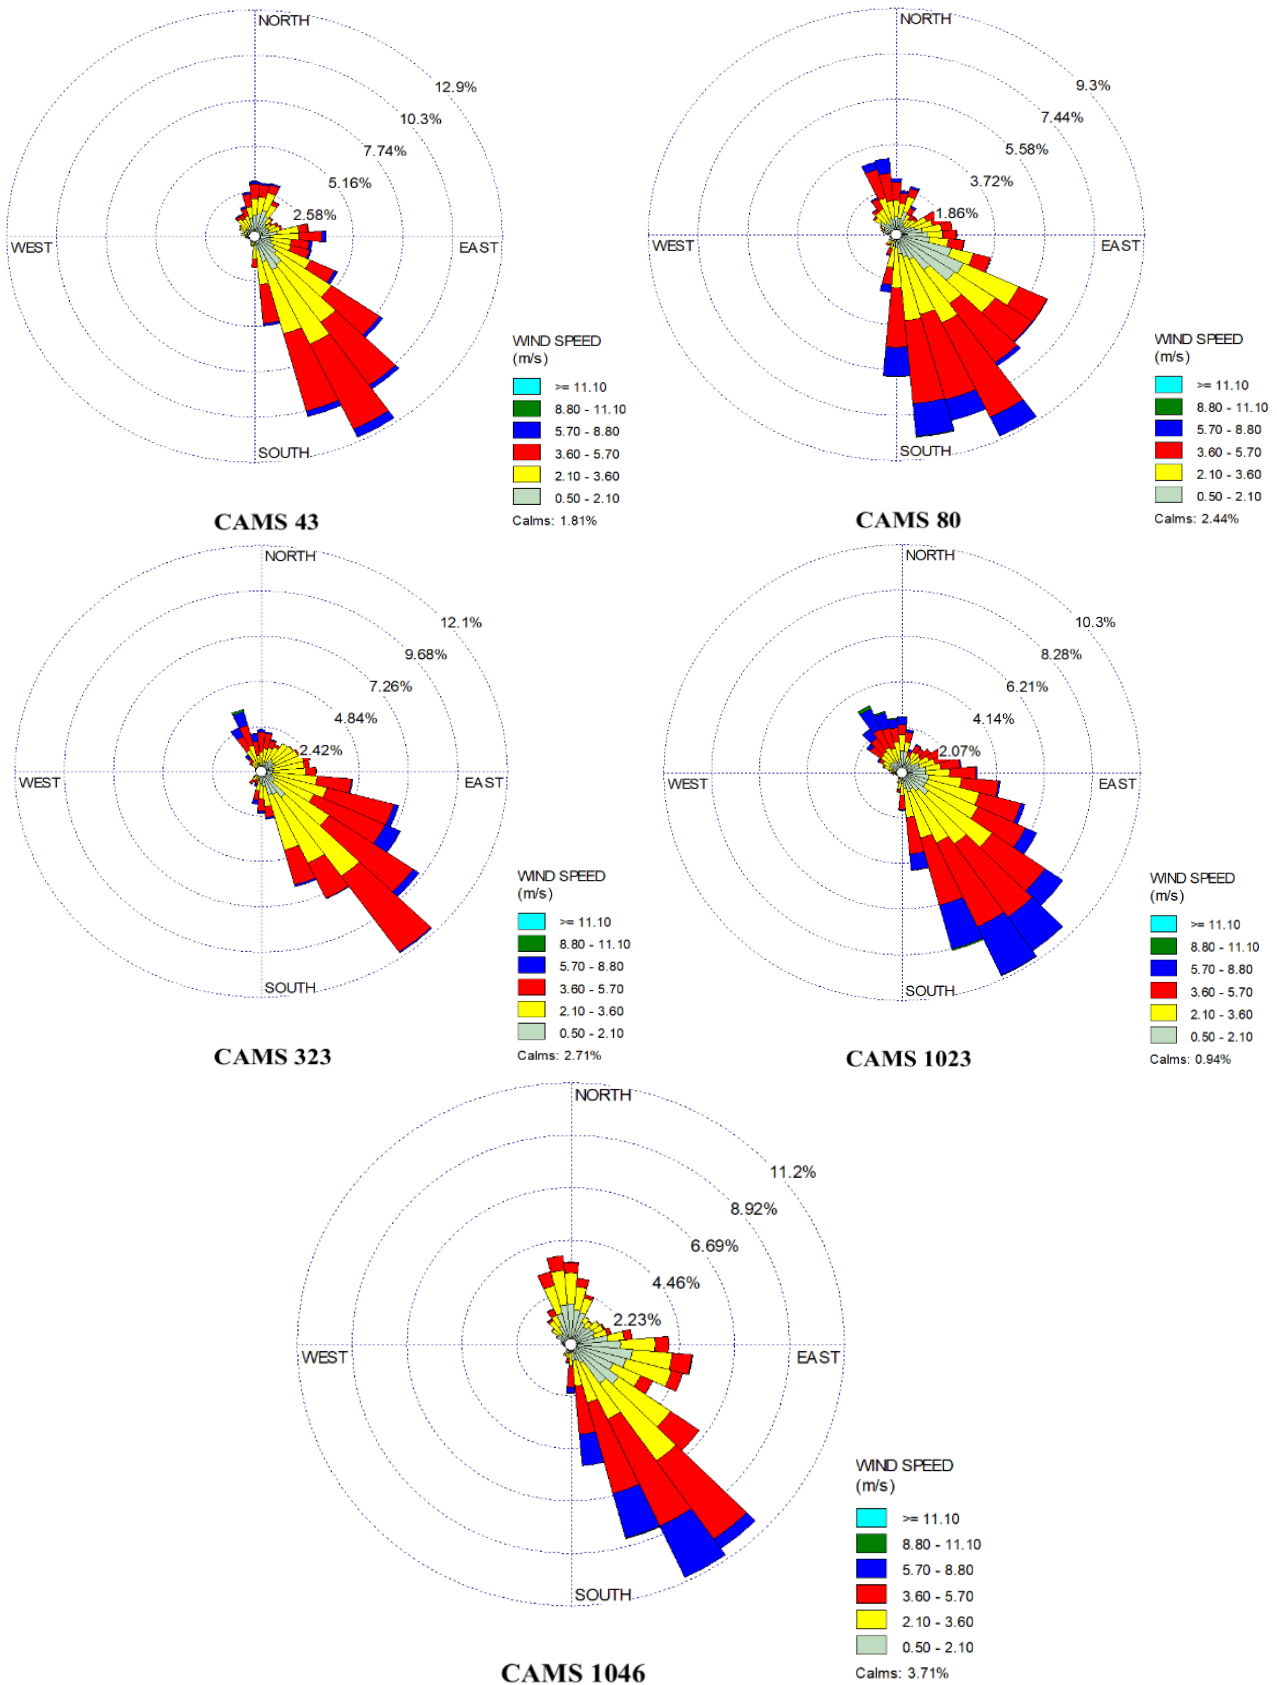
NORTH
12.9%
10.3%
7.74%
5.16%
2.58%
WEST
EAST
SOUTH

WIND SPEED
(m/s)
>= 11.10
8.80 - 11.10
5.70 - 8.80
3.60 - 5.70
2.10 - 3.60
0.50 - 2.10
Calms: 1.81%

CAMS 43

NORTH
9.3%
7.44%
5.58%
3.72%
1.86%
WEST
EAST
SOUTH

WIND SPEED
(m/s)
>= 11.10
8.80 - 11.10
5.70 - 8.80
3.60 - 5.70
2.10 - 3.60
0.50 - 2.10
Calms: 2.44%

CAMS 80

NORTH
12.1%
9.68%
7.26%
4.84%
2.42%
WEST
EAST
SOUTH

WIND SPEED
(m/s)
>= 11.10
8.80 - 11.10
5.70 - 8.80
3.60 - 5.70
2.10 - 3.60
0.50 - 2.10
Calms: 2.71%

CAMS 323

NORTH
10.3%
8.28%
6.21%
4.14%
2.07%
WEST
EAST
SOUTH

WIND SPEED
(m/s)
>= 11.10
8.80 - 11.10
5.70 - 8.80
3.60 - 5.70
2.10 - 3.60
0.50 - 2.10
Calms: 0.94%

CAMS 1023

NORTH
11.2%
8.92%
6.69%
4.46%
2.23%
WEST
EAST
SOUTH

WIND SPEED
(m/s)
>= 11.10
8.80 - 11.10
5.70 - 8.80
3.60 - 5.70
2.10 - 3.60
0.50 - 2.10
Calms: 3.71%

CAMS 1046